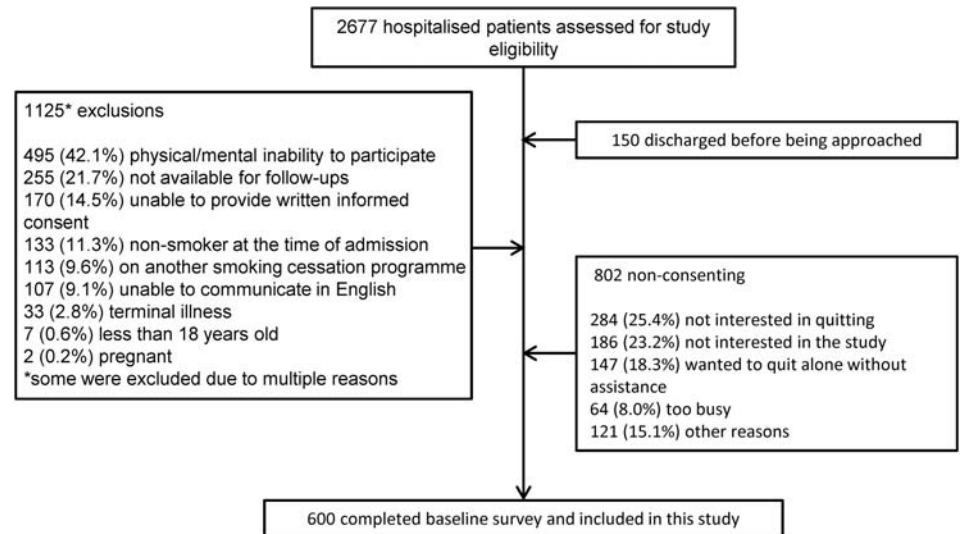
2677 hospitalised patients assessed for study eligibility

1125* exclusions

495 (42.1%) physical/mental inability to participate
255 (21.7%) not available for follow-ups
170 (14.5%) unable to provide written informed consent
133 (11.3%) non-smoker at the time of admission
113 (9.6%) on another smoking cessation programme
107 (9.1%) unable to communicate in English
33 (2.8%) terminal illness
7 (0.6%) less than 18 years old
2 (0.2%) pregnant
*some were excluded due to multiple reasons

150 discharged before being approached

802 non-consenting

284 (25.4%) not interested in quitting
186 (23.2%) not interested in the study
147 (18.3%) wanted to quit alone without assistance
64 (8.0%) too busy
121 (15.1%) other reasons

600 completed baseline survey and included in this study